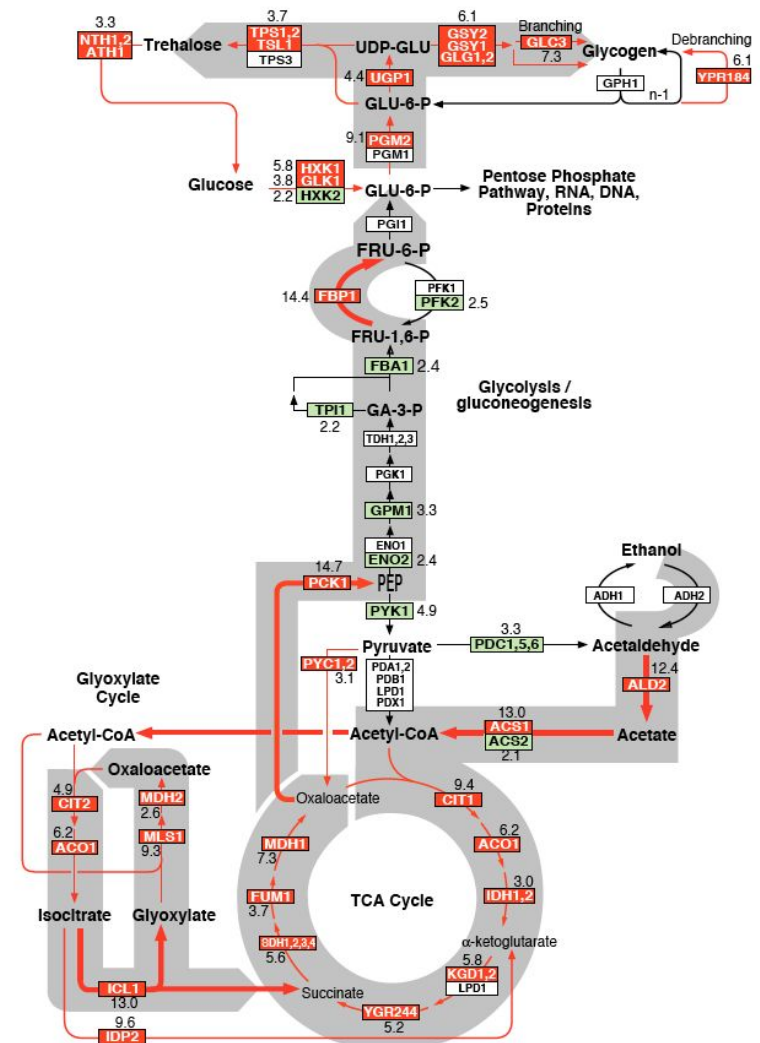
3.3
NTH1,2
ATH1
Trehalose
3.7
TPS1,2
TSL1
TPS3
UDP-GLU
6.1
GSY2
GSY1
GLG1,2
Branching
GLC3
7.3
Glycogen
Debranching
6.1
YPR184
GPH1
n-1
4.4
UGP1
GLU-6-P
9.1
PGM2
PGM1
Glucose
5.8
HXK1
3.8
GLK1
2.2
HXK2
GLU-6-P
Pentose Phosphate Pathway, RNA, DNA, Proteins
PGI1
FRU-6-P
14.4
FBP1
PFK1
PFK2
2.5
FRU-1,6-P
FBA1
2.4
Glycolysis / gluconeogenesis
TPI1
GA-3-P
2.2
TDH1,2,3
PGK1
GPM1
3.3
ENO1
ENO2
2.4
14.7
PCK1
PEP
PYK1
4.9
Ethanol
ADH1
ADH2
Pyruvate
3.3
PDC1,5,6
Acetaldehyde
PYC1,2
3.1
PDA1,2
PDB1
LPD1
PDX1
12.4
ALD2
Glyoxylate Cycle
13.0
ACS1
ACS2
2.1
Acetyl-CoA
Acetyl-CoA
Acetate
4.9
CIT2
Oxaloacetate
MDH2
2.6
Oxaloacetate
9.4
CIT1
6.2
ACO1
MLS1
9.3
MDH1
7.3
6.2
ACO1
3.0
IDH1,2
FUM1
3.7
TCA Cycle
Isocitrate
Glyoxylate
SDH1,2,3,4
5.6
α-ketoglutarate
5.8
KGD1,2
LPD1
ICL1
13.0
Succinate
YGR244
5.2
9.6
IDP2